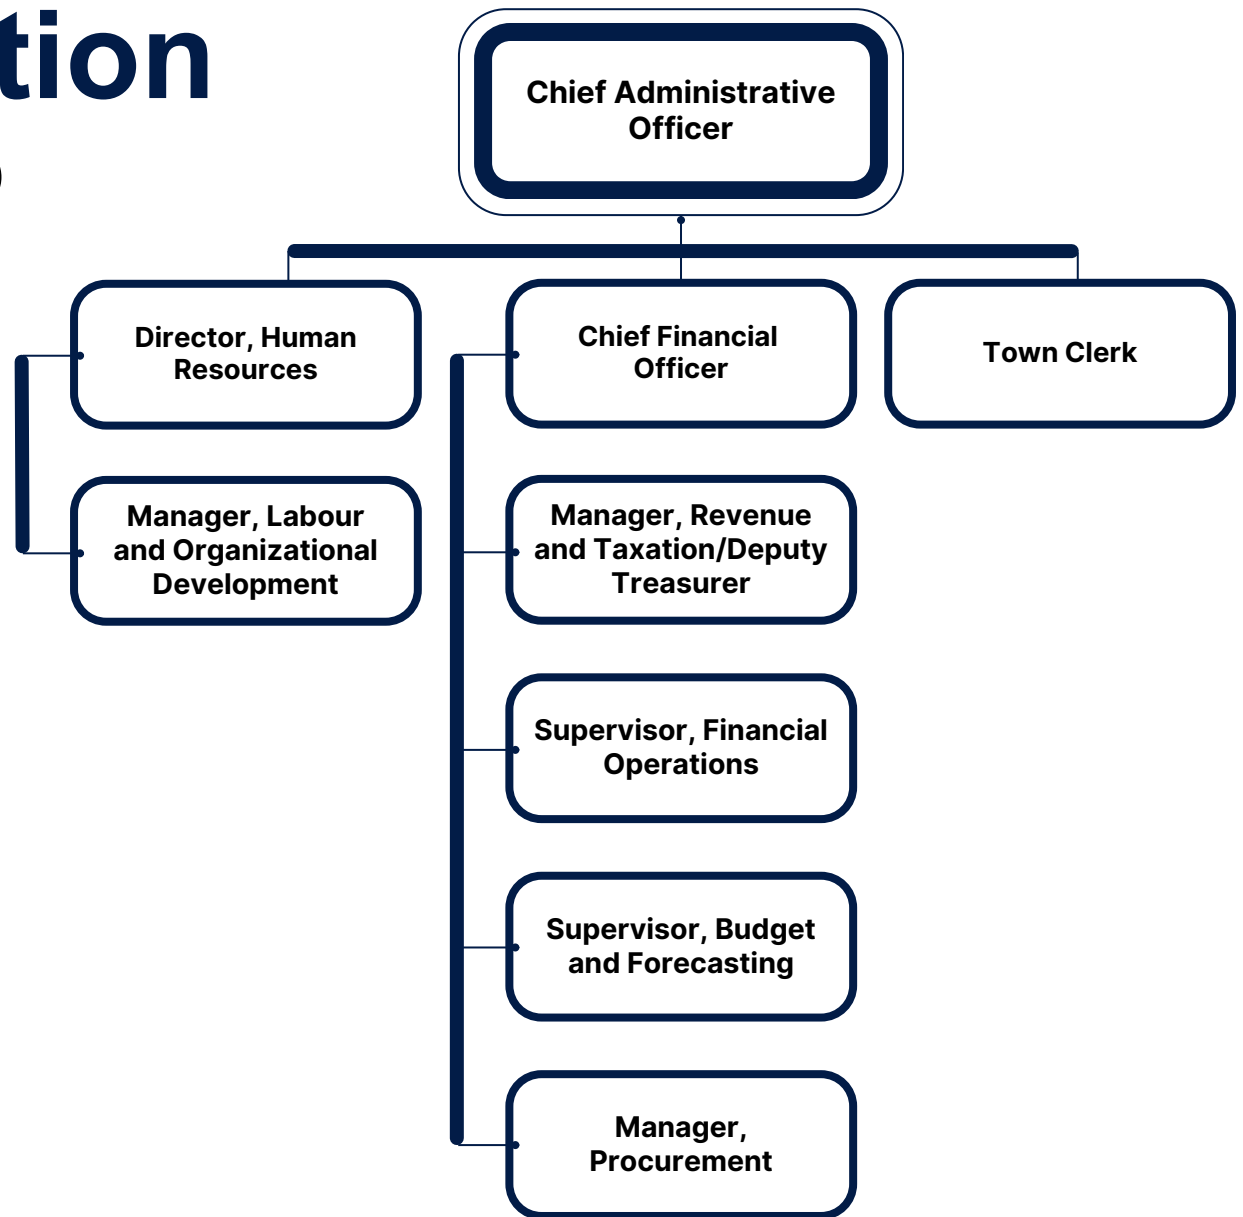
tion

Chief Administrative Officer

Director, Human Resources

Chief Financial Officer

Town Clerk

Manager, Labour and Organizational Development

Manager, Revenue and Taxation/Deputy Treasurer

Supervisor, Financial Operations

Supervisor, Budget and Forecasting

Manager, Procurement